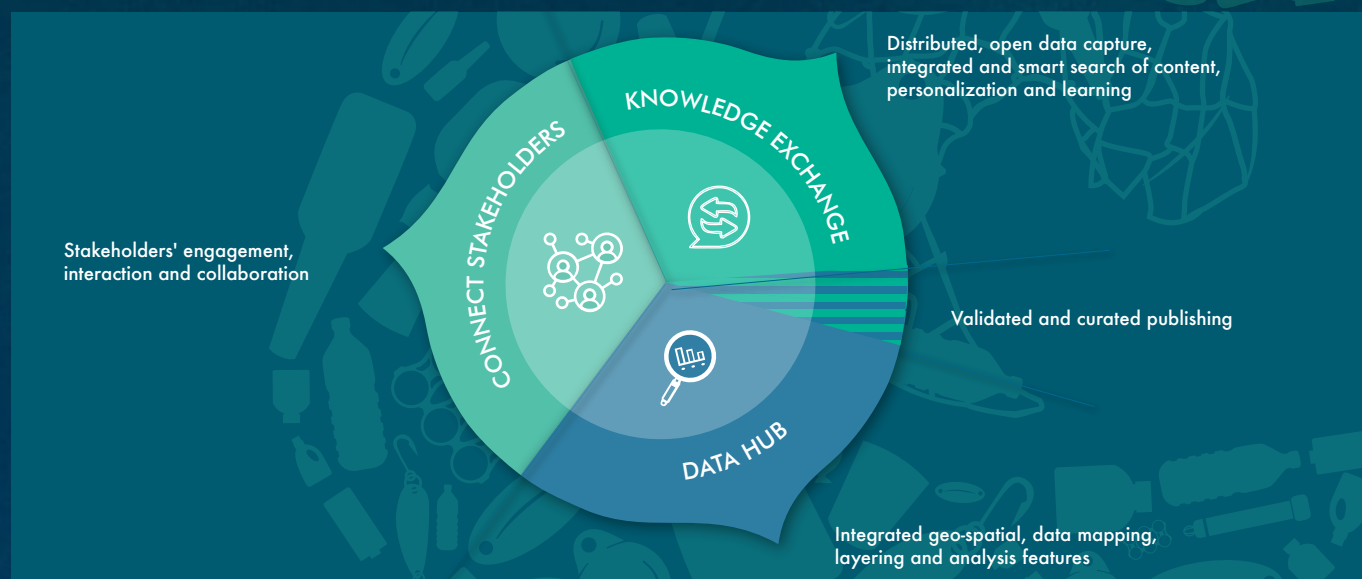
Distributed, open data capture, integrated and smart search of content, personalization and learning

Stakeholders' engagement, interaction and collaboration

CONNECT STAKEHOLDERS

KNOWLEDGE EXCHANGE

DATA HUB

Validated and curated publishing

Integrated geo-spatial, data mapping, layering and analysis features